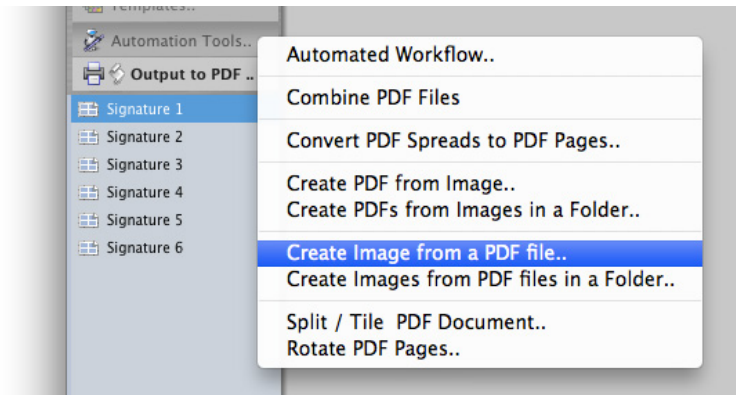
Templates..
Automation Tools..
Output to PDF ..
Signature 1
Signature 2
Signature 3
Signature 4
Signature 5
Signature 6

Automated Workflow..

Combine PDF Files

Convert PDF Spreads to PDF Pages..

Create PDF from Image..
Create PDFs from Images in a Folder..

Create Image from a PDF file..
Create Images from PDF files in a Folder..

Split / Tile PDF Document..
Rotate PDF Pages..